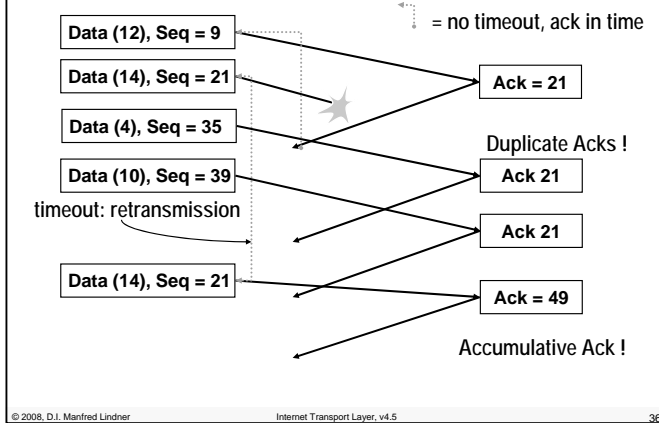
= no timeout, ack in time

Data (12), Seq = 9

Data (14), Seq = 21

Ack = 21

Data (4), Seq = 35

Duplicate Acks !

Data (10), Seq = 39

Ack 21

timeout: retransmission

Ack 21

Data (14), Seq = 21

Ack = 49

Accumulative Ack !

© 2008, D.I. Manfred Lindner

Internet Transport Layer, v4.5

36